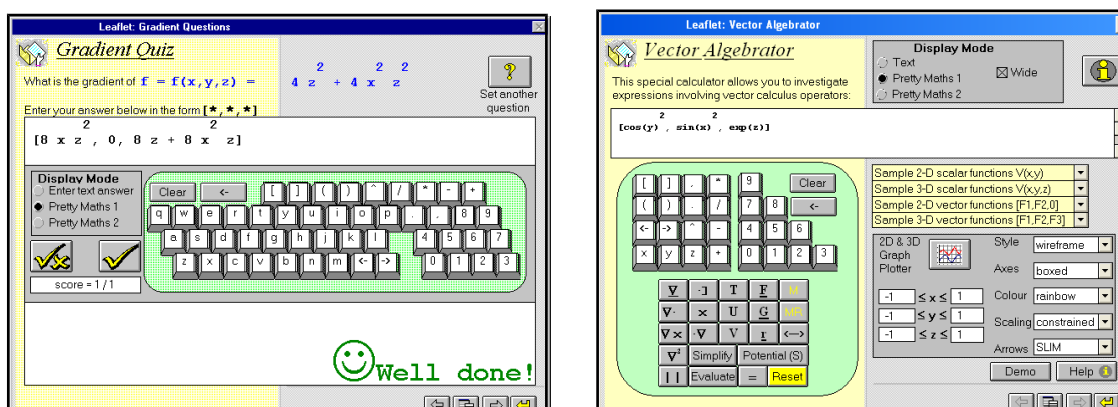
Leaflet: Gradient Questions

Gradient Quiz

What is the gradient of $f = f(x,y,z) = 4z^2 + 4x^2z^2$

Set another question

Enter your answer below in the form [*,*,*]

$[8xz^2, 0, 8z + 8x^2z]$

Display Mode
Enter text answer
Pretty Maths 1
Pretty Maths 2

Clear <-
[ ] ( ) ^ / * - +
q w e r t y u i o p . , 8 9
a s d f g h j k l 4 5 6 7
z x c v b n m <- -> 0 1 2 3

score = 1 / 1

Well done!

Leaflet: Vector Algebrator

Vector Algebrator

This special calculator allows you to investigate expressions involving vector calculus operators:

Display Mode
Text
Pretty Maths 1
Pretty Maths 2
Wide

$[\cos(y)^2, \sin(x)^2, \exp(z)]$

Sample 2-D scalar functions V(x,y)
Sample 3-D scalar functions V(x,y,z)
Sample 2-D vector functions [F1,F2,0]
Sample 3-D vector functions [F1,F2,F3]

[ ] , * 9 Clear
( ) . / 7 8 <-
<- -> ^ - 4 5 6
x y z + 0 1 2 3

∇ ·] T F M
∇· × U G MR
∇× ·∇ V r <—>
∇² Simplify Potential (S)
| | Evaluate = Reset

2D & 3D Graph Plotter
Style wireframe
Axes boxed
Colour rainbow
Scaling constrained
Arrows SLIM

-1 ≤ x ≤ 1
-1 ≤ y ≤ 1
-1 ≤ z ≤ 1

Demo Help